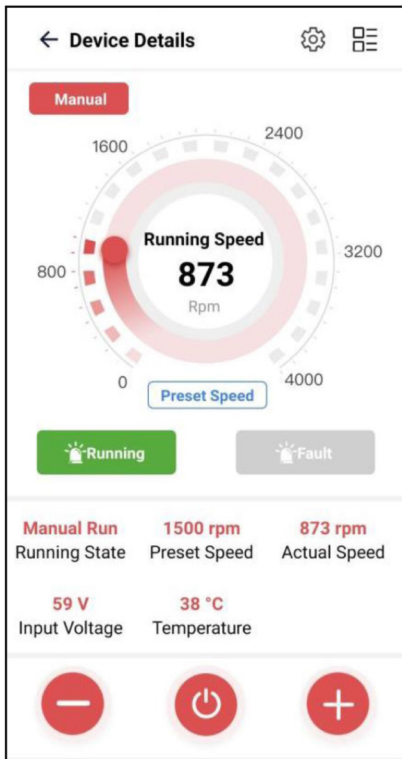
← Device Details

Manual

1600
2400
800
3200
0
4000

Running Speed
873
Rpm

Preset Speed

Running
Fault

Manual Run
Running State

1500 rpm
Preset Speed

873 rpm
Actual Speed

59 V
Input Voltage

38 °C
Temperature